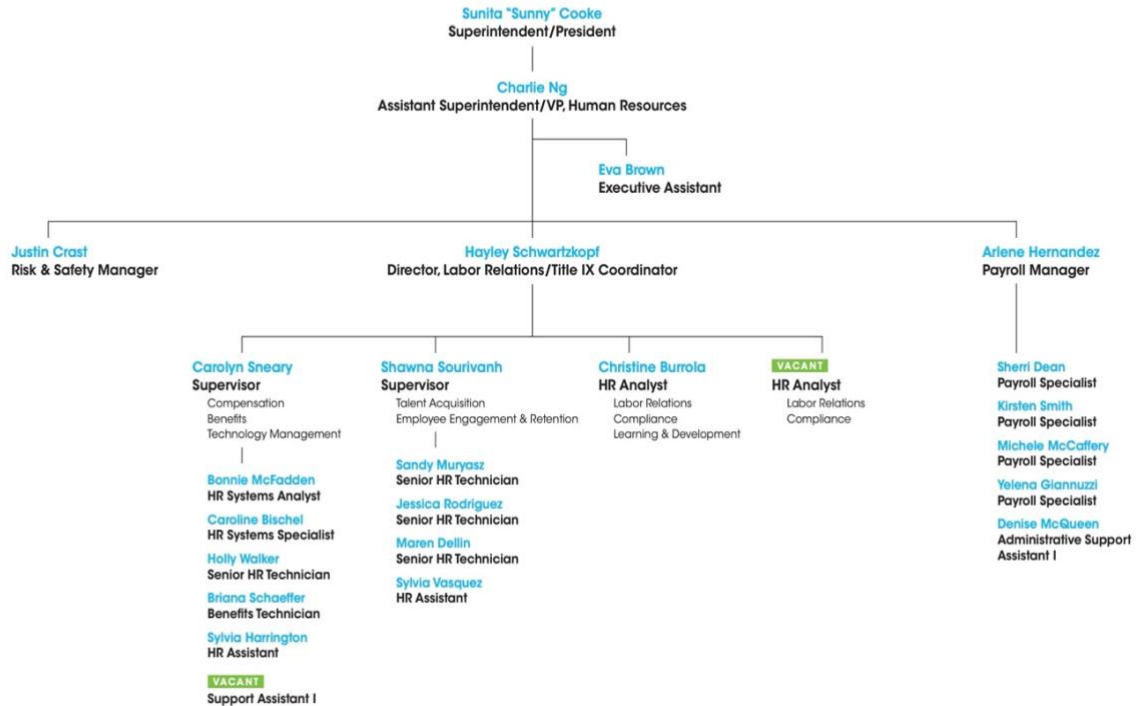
Sunita "Sunny" Cooke
Superintendent/President

Charlie Ng
Assistant Superintendent/VP, Human Resources

Eva Brown
Executive Assistant

Justin Crast
Risk & Safety Manager

Hayley Schwartzkopf
Director, Labor Relations/Title IX Coordinator

Arlene Hernandez
Payroll Manager

Carolyn Sneary
Supervisor
Compensation
Benefits
Technology Management

Bonnie McFadden
HR Systems Analyst

Caroline Bischel
HR Systems Specialist

Holly Walker
Senior HR Technician

Briana Schaeffer
Benefits Technician

Sylvia Harrington
HR Assistant

VACANT
Support Assistant I

Shawna Sourivanh
Supervisor
Talent Acquisition
Employee Engagement & Retention

Sandy Muryasz
Senior HR Technician

Jessica Rodriguez
Senior HR Technician

Maren Dellin
Senior HR Technician

Sylvia Vasquez
HR Assistant

Christine Burrola
HR Analyst
Labor Relations
Compliance
Learning & Development

VACANT
HR Analyst
Labor Relations
Compliance

Sherri Dean
Payroll Specialist

Kirsten Smith
Payroll Specialist

Michele McCaffery
Payroll Specialist

Yelena Giannuzzi
Payroll Specialist

Denise McQueen
Administrative Support Assistant I